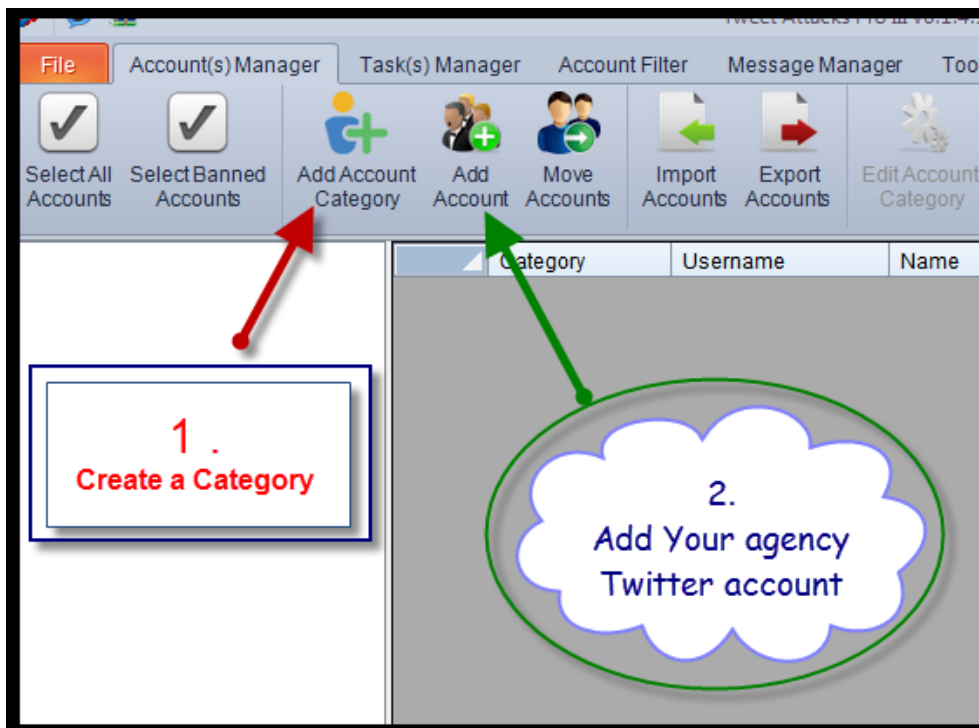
Tweet Attacks PRO III v3.1.4.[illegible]

File
Account(s) Manager
Task(s) Manager
Account Filter
Message Manager
Too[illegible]

Select All Accounts
Select Banned Accounts
Add Account Category
Add Account
Move Accounts
Import Accounts
Export Accounts
Edit Account Category

Category
Username
Name

1 .
Create a Category

2.
Add Your agency Twitter account